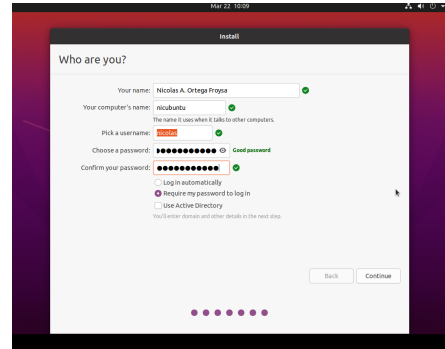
Mar 22 10:09

Install

Who are you?

Your name: Nicolas A. Ortega Froysa

Your computer's name: nicubuntu

The name it uses when it talks to other computers.

Pick a username: nicolas

Choose a password: ●●●●●●●●●●● Good password

Confirm your password: ●●●●●●●●●●●

Log in automatically

Require my password to log in

Use Active Directory

You'll enter domain and other details in the next step.

Back

Continue